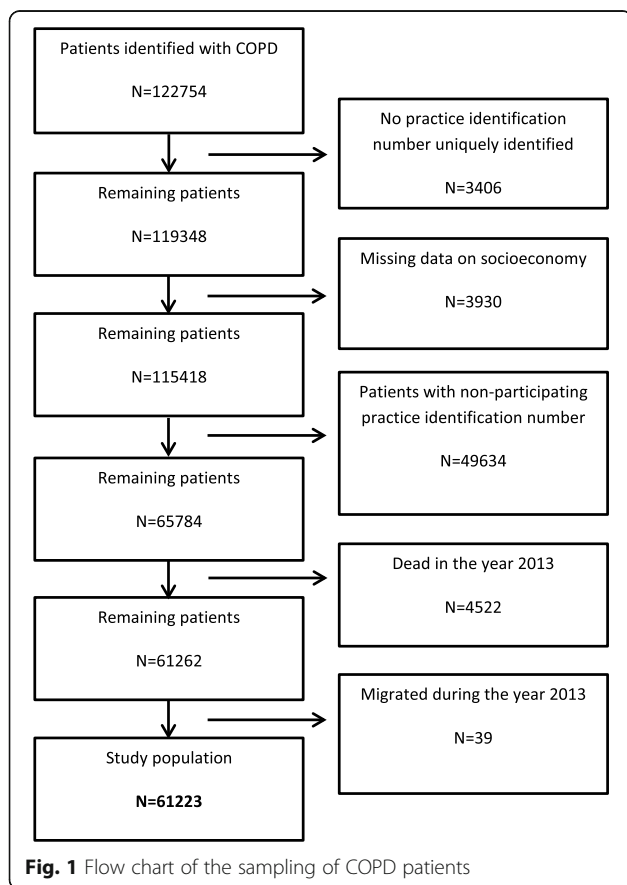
Patients identified with COPD

N=122754

No practice identification number uniquely identified

N=3406

Remaining patients

N=119348

Missing data on socioeconomy

N=3930

Remaining patients

N=115418

Patients with non-participating practice identification number

N=49634

Remaining patients

N=65784

Dead in the year 2013

N=4522

Remaining patients

N=61262

Migrated during the year 2013

N=39

Study population

**N=61223**

**Fig. 1** Flow chart of the sampling of COPD patients